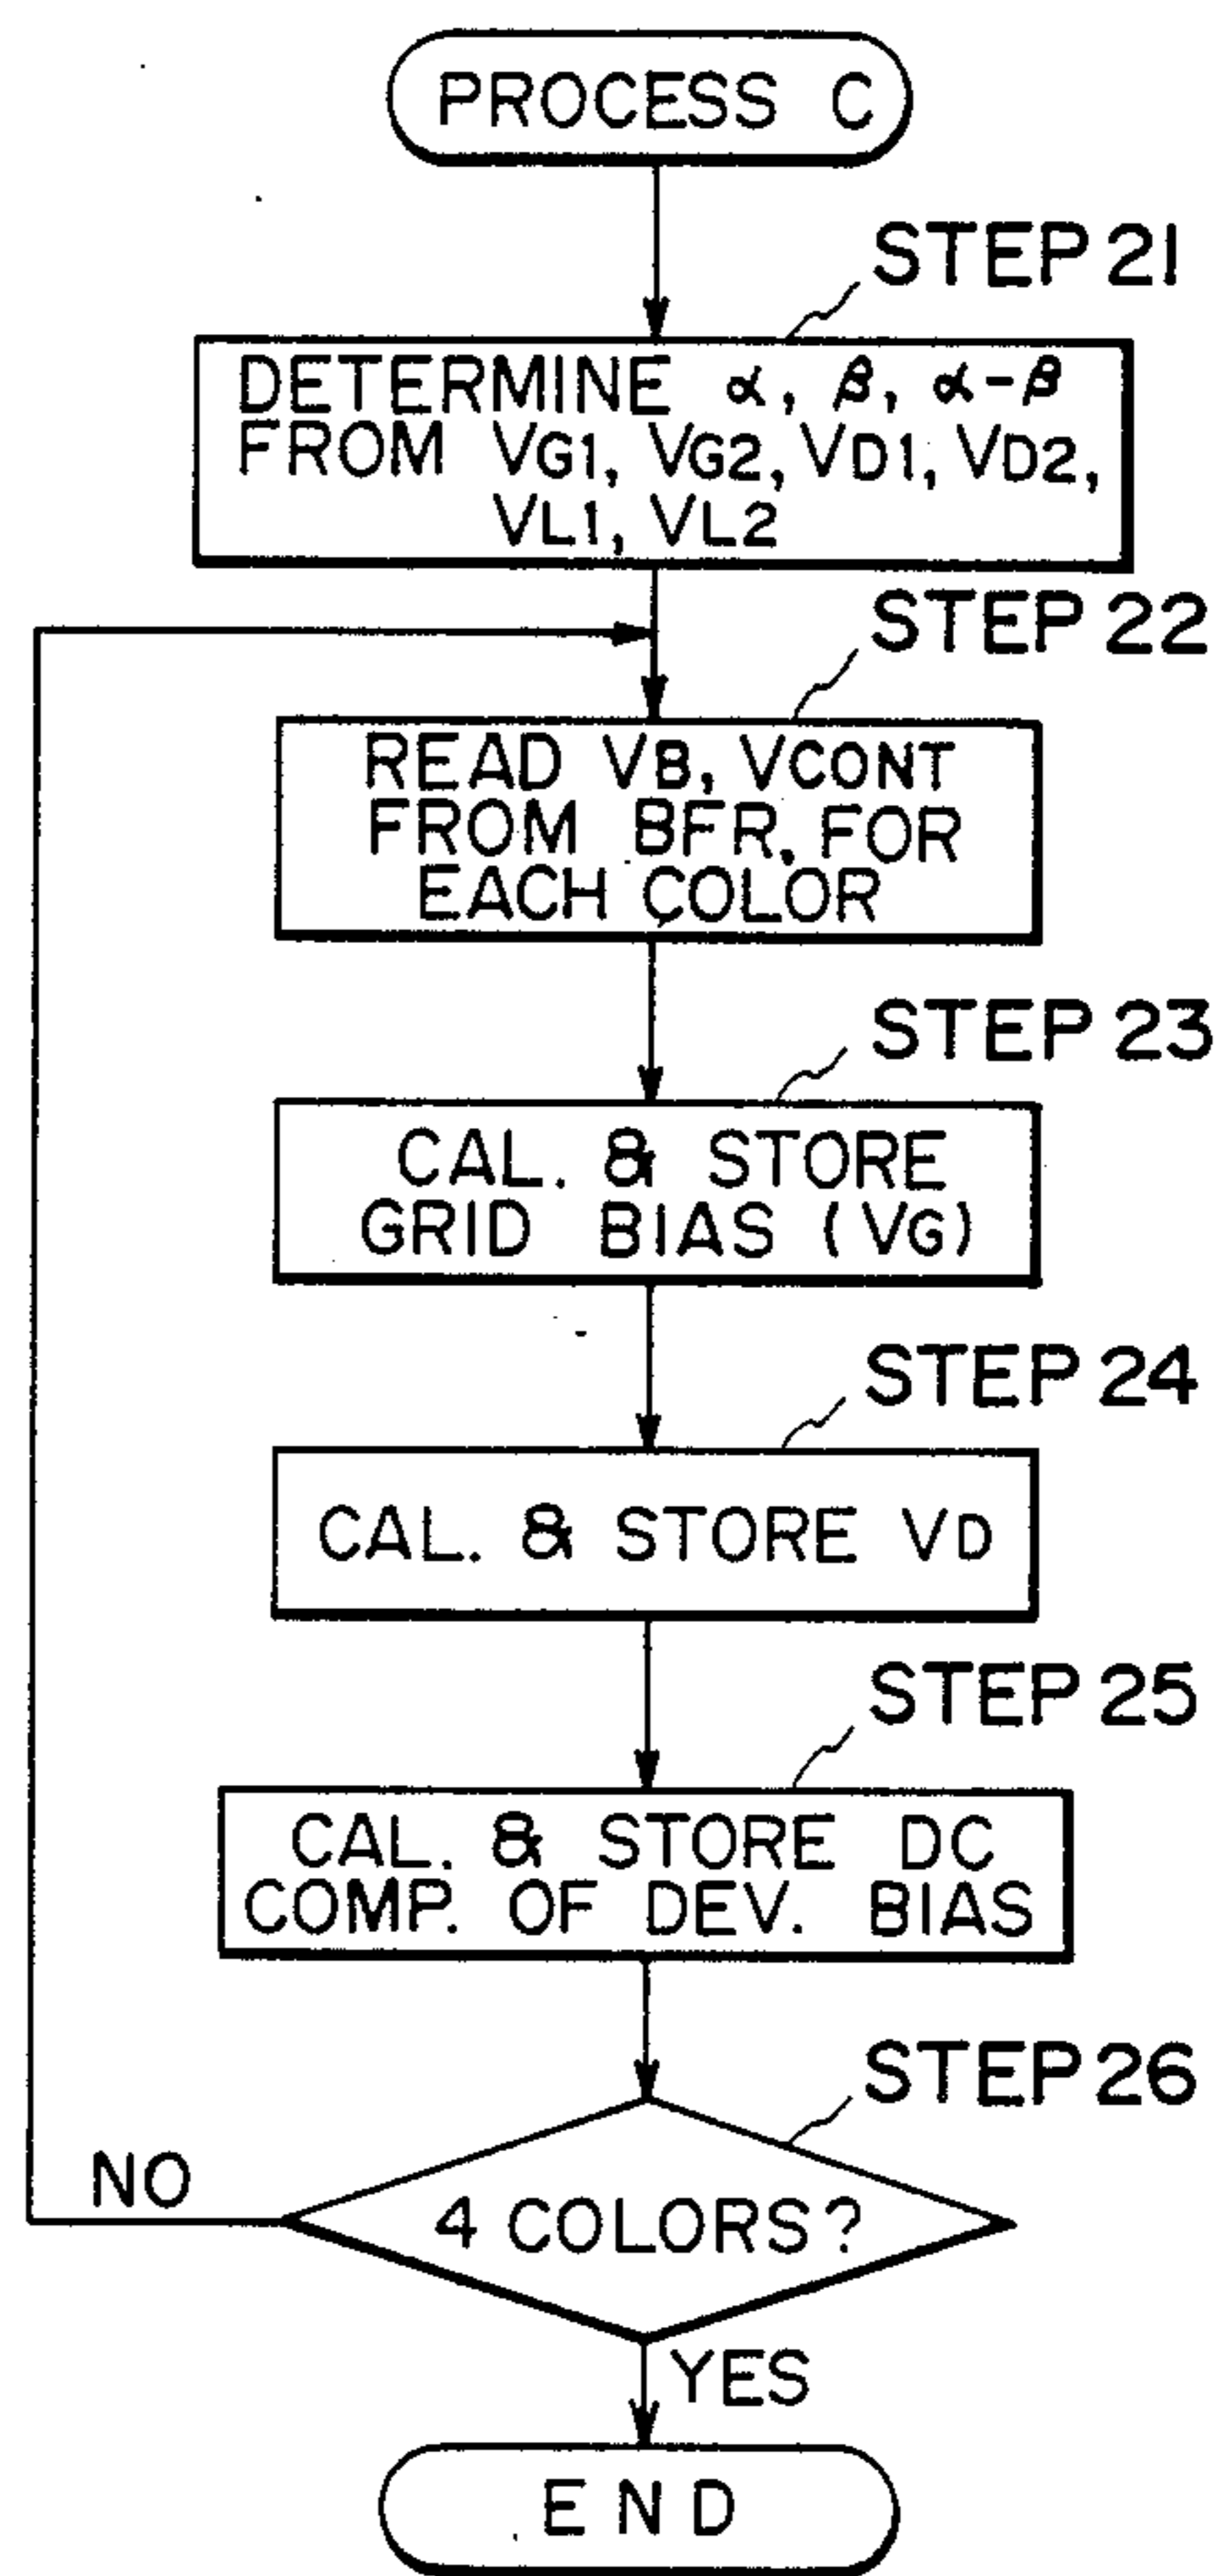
PROCESS C

STEP 21

DETERMINE $\alpha$, $\beta$, $\alpha-\beta$ FROM $V_{G1}$, $V_{G2}$, $V_{D1}$, $V_{D2}$, $V_{L1}$, $V_{L2}$

STEP 22

READ $V_B$, $V_{CONT}$ FROM BFR, FOR EACH COLOR

STEP 23

CAL. & STORE GRID BIAS ($V_G$)

STEP 24

CAL. & STORE $V_D$

STEP 25

CAL. & STORE DC COMP. OF DEV. BIAS

STEP 26

4 COLORS?

NO

YES

END